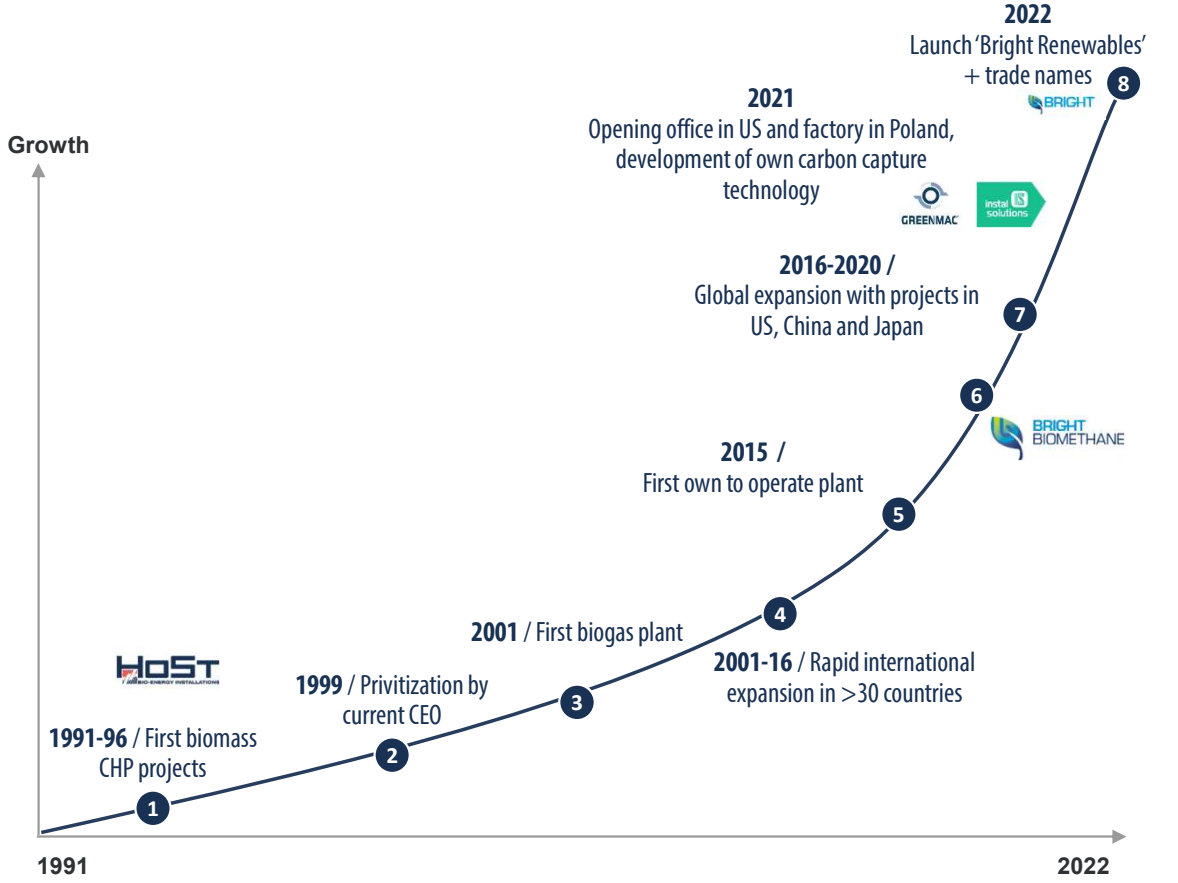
2022
Launch 'Bright Renewables' + trade names

8

BRIGHT

2021
Opening office in US and factory in Poland, development of own carbon capture technology

GREENMAC

instal solutions

Growth

2016-2020 /
Global expansion with projects in US, China and Japan

7

6

BRIGHT BIOMETHANE

2015 /
First own to operate plant

5

4

2001 / First biogas plant

2001-16 / Rapid international expansion in >30 countries

HoST
BIO-ENERGY INSTALLATIONS

1999 / Privitization by current CEO

3

1991-96 / First biomass CHP projects

2

1

1991

2022